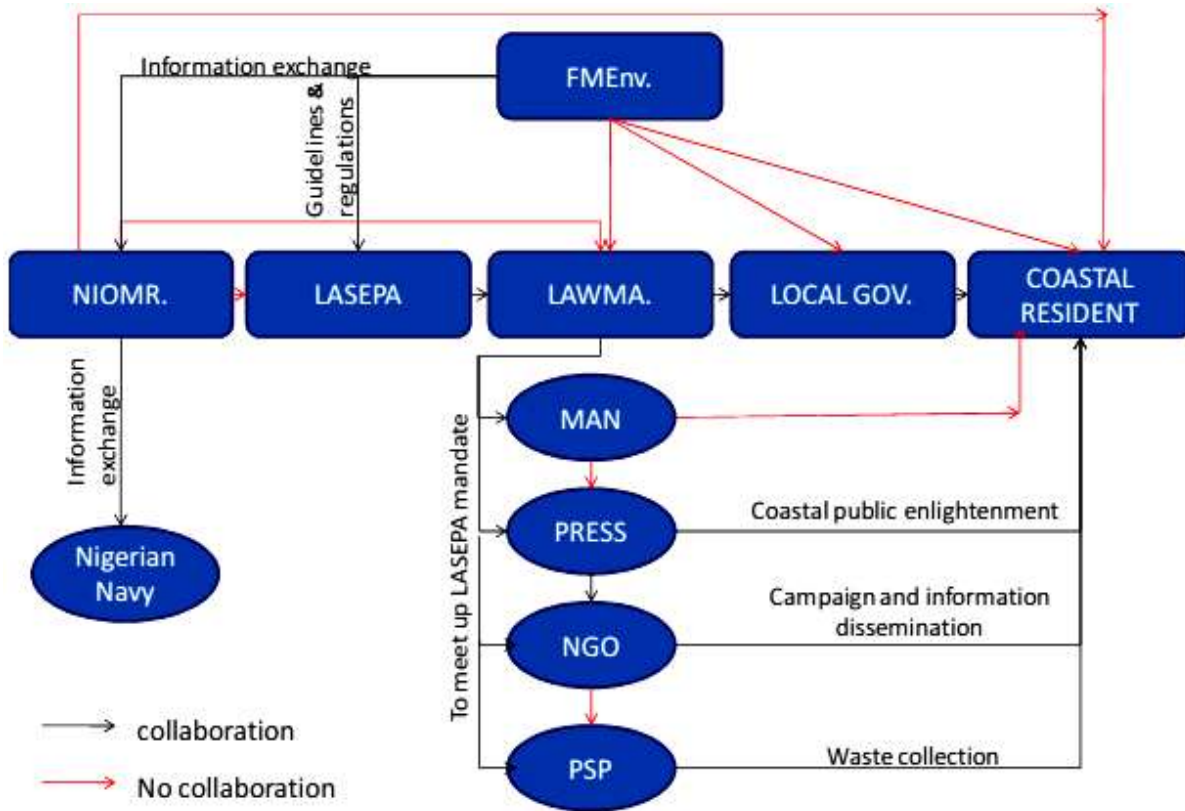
Information exchange

FMEnv.

Guidelines & regulations

NIOMR.

LASEPA

LAWMA.

LOCAL GOV.

COASTAL RESIDENT

Information exchange

Nigerian Navy

To meet up LASEPA mandate

MAN

PRESS

Coastal public enlightenment

NGO

Campaign and information dissemination

PSP

Waste collection

collaboration

No collaboration